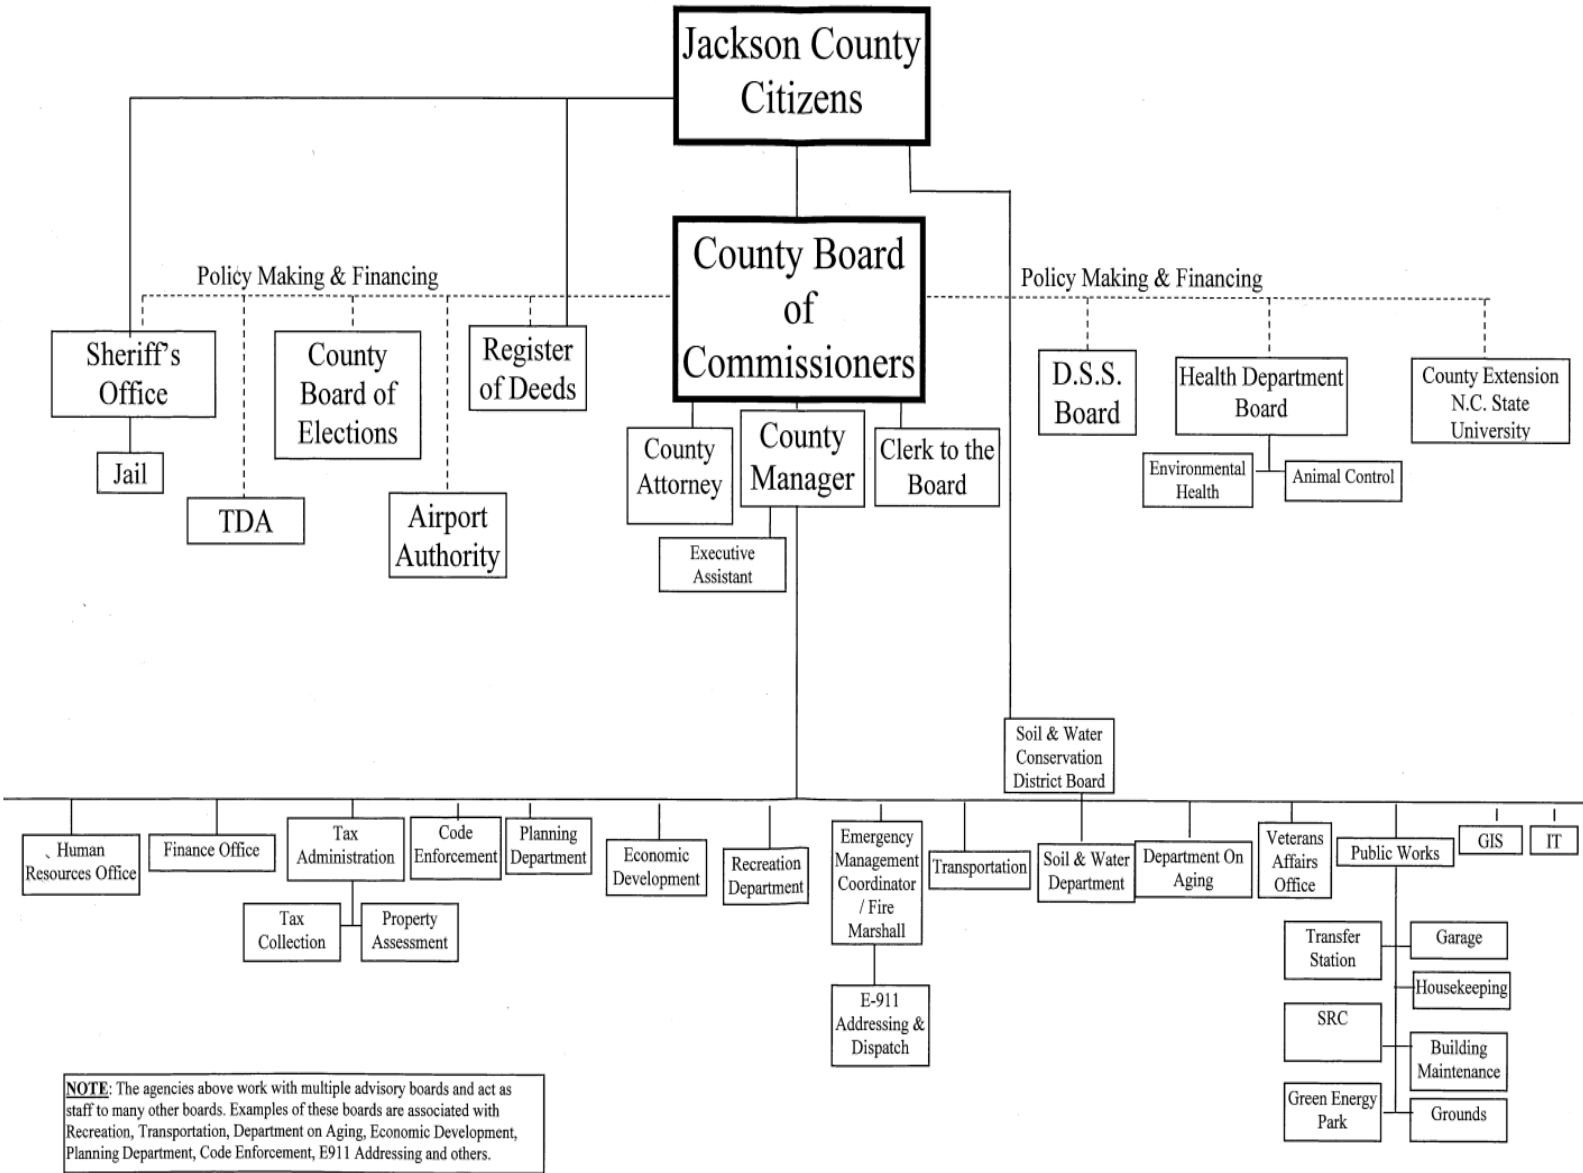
Jackson County Citizens

Policy Making & Financing

County Board of Commissioners

Policy Making & Financing

Sheriff's Office

Jail

TDA

County Board of Elections

Airport Authority

Register of Deeds

County Attorney

County Manager

Executive Assistant

Clerk to the Board

D.S.S. Board

Health Department Board

Environmental Health

Animal Control

County Extension N.C. State University

Soil & Water Conservation District Board

Human Resources Office

Finance Office

Tax Administration

Tax Collection

Property Assessment

Code Enforcement

Planning Department

Economic Development

Recreation Department

Emergency Management Coordinator / Fire Marshall

E-911 Addressing & Dispatch

Transportation

Soil & Water Department

Department On Aging

Veterans Affairs Office

Public Works

GIS

IT

Transfer Station

SRC

Green Energy Park

Garage

Housekeeping

Building Maintenance

Grounds

NOTE: The agencies above work with multiple advisory boards and act as staff to many other boards. Examples of these boards are associated with Recreation, Transportation, Department on Aging, Economic Development, Planning Department, Code Enforcement, E911 Addressing and others.